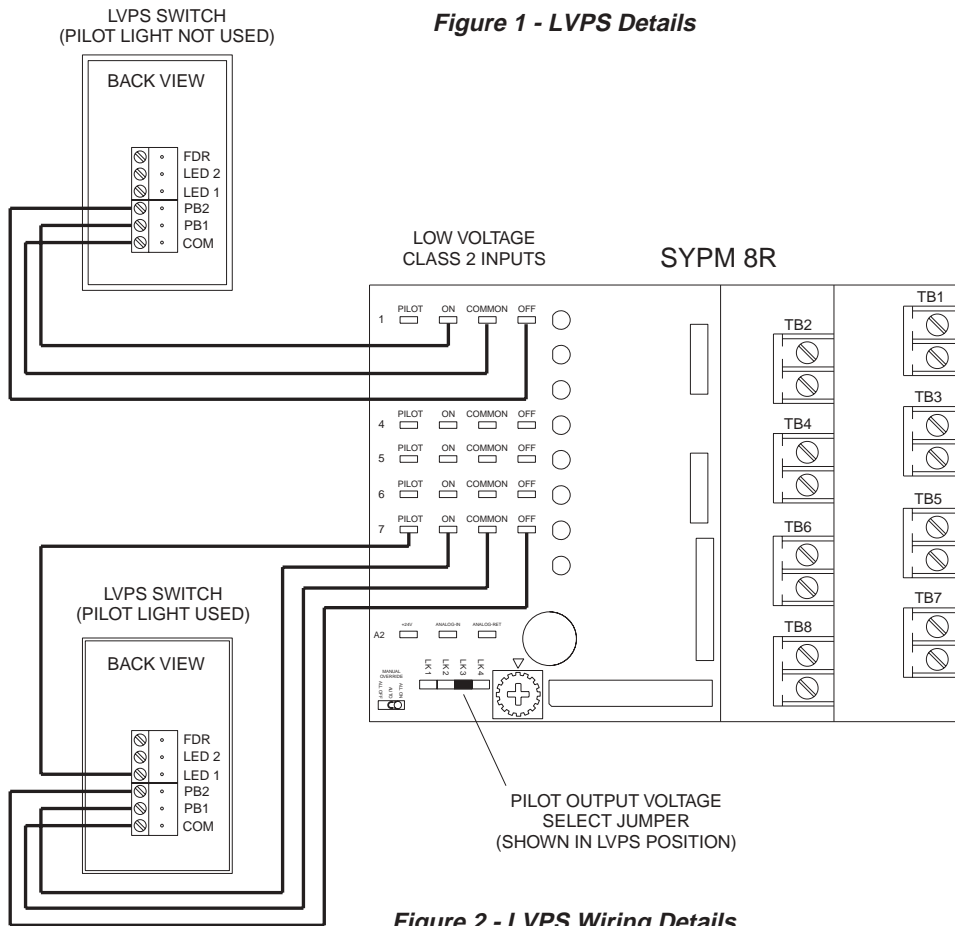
LVPS SWITCH
(PILOT LIGHT NOT USED)

Figure 1 - LVPS Details

BACK VIEW

FDR
LED 2
LED 1
PB2
PB1
COM

LOW VOLTAGE
CLASS 2 INPUTS

SYPM 8R

1 PILOT ON COMMON OFF

TB2
TB1
TB3
TB4
TB5
TB6
TB7
TB8

4 PILOT ON COMMON OFF
5 PILOT ON COMMON OFF
6 PILOT ON COMMON OFF
7 PILOT ON COMMON OFF

LVPS SWITCH
(PILOT LIGHT USED)

BACK VIEW

A2 +24V ANALOG-IN ANALOG-RET

MANUAL OVERRIDE
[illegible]

LK 1 LK 2 LK 3 LK 4

FDR
LED 2
LED 1
PB2
PB1
COM

PILOT OUTPUT VOLTAGE
SELECT JUMPER
(SHOWN IN LVPS POSITION)

Figure 2 - LVPS Wiring Details